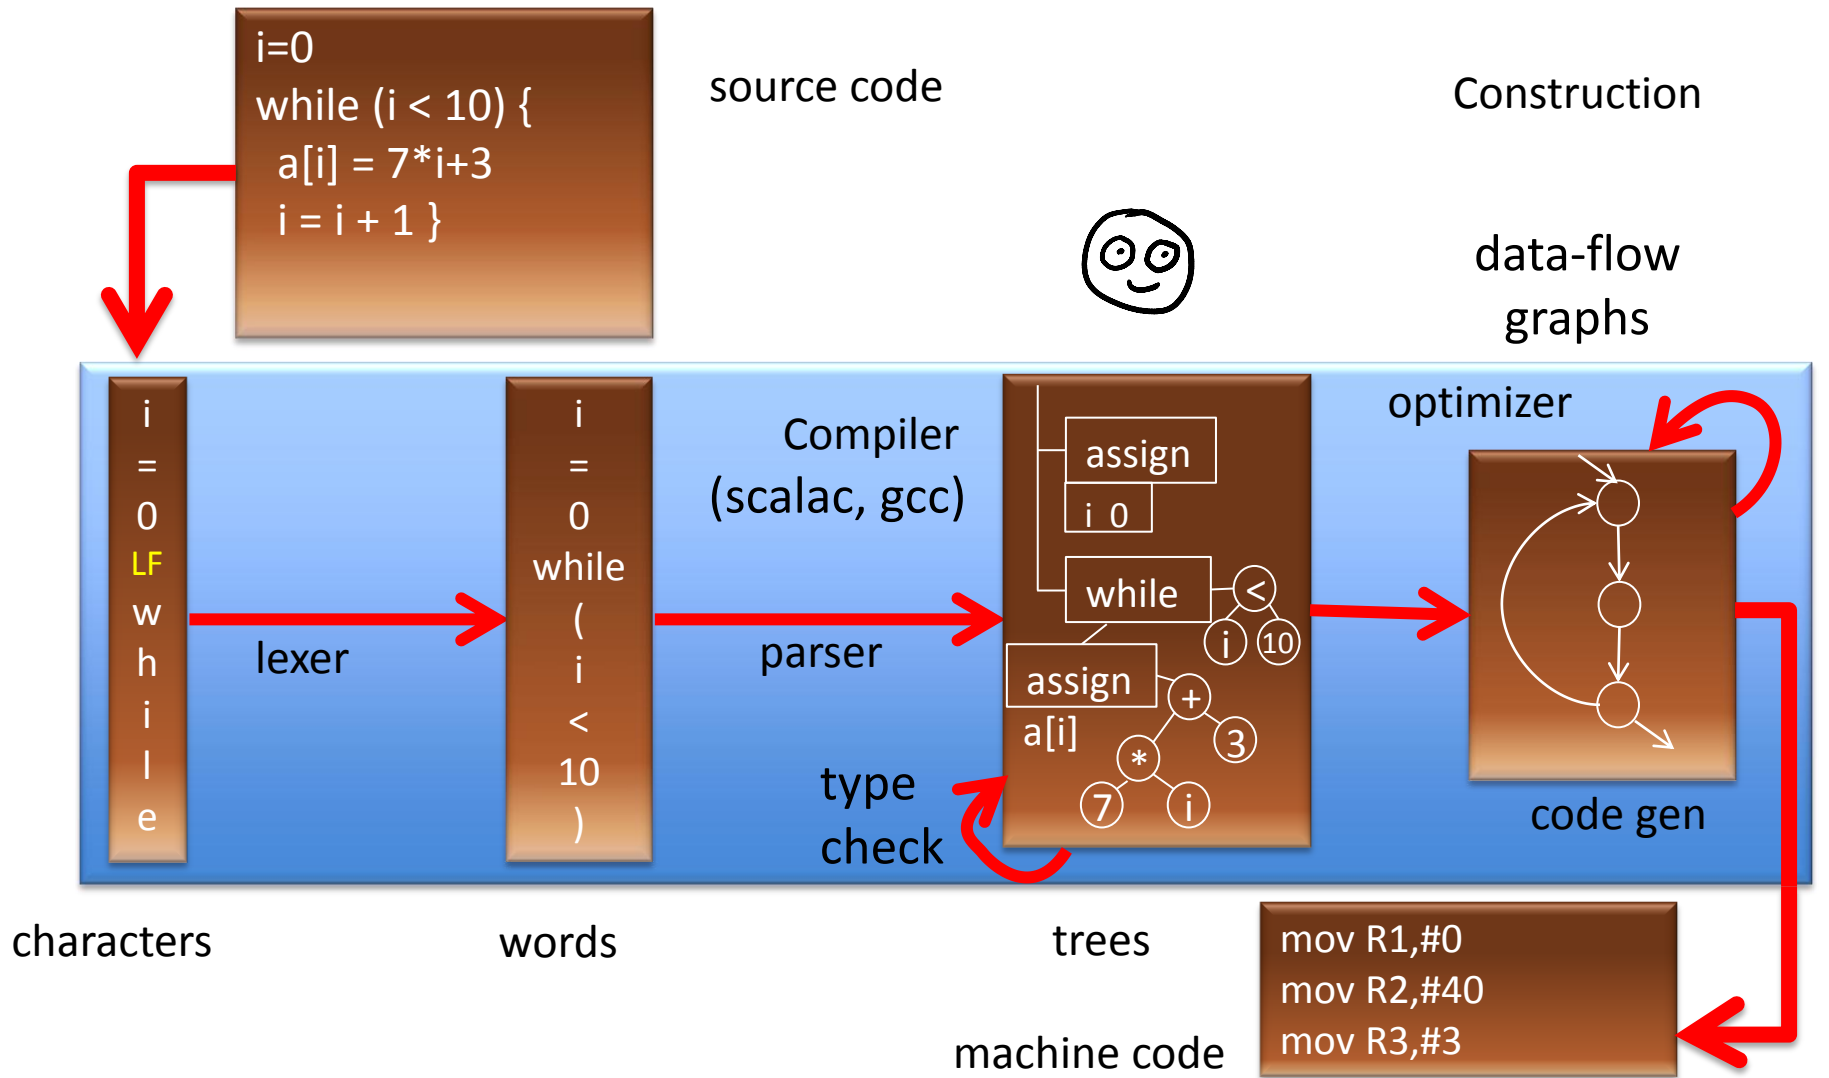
i=0
while (i < 10) {
a[i] = 7*i+3
i = i + 1 }

source code

Construction

data-flow graphs

i
=
0
LF
w
h
i
l
e

lexer

i
=
0
while
(
i
<
10
)

Compiler (scalac, gcc)

parser

assign
i 0
while
<
i
10
assign
a[i]
+
3
*
7
i

type check

optimizer

code gen

characters

words

trees

mov R1,#0
mov R2,#40
mov R3,#3

machine code